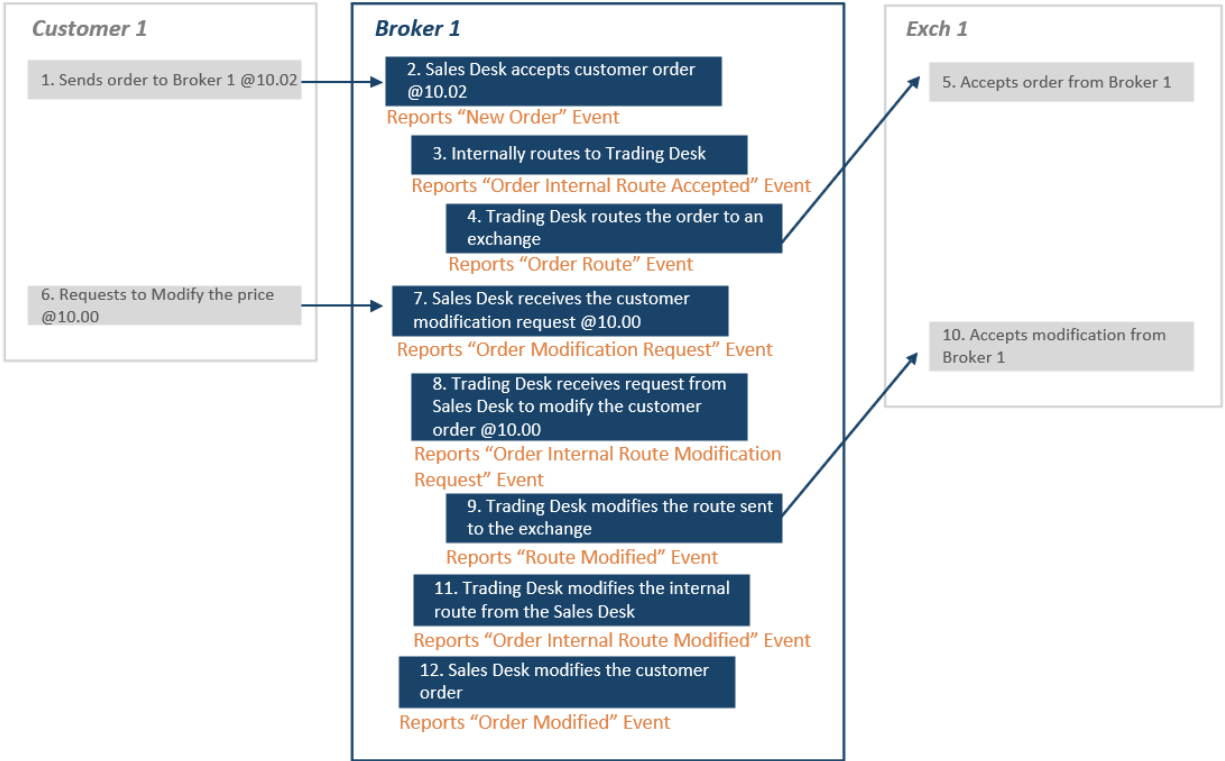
Customer 1

1. Sends order to Broker 1 @10.02

6. Requests to Modify the price @10.00

Broker 1

2. Sales Desk accepts customer order @10.02

Reports “New Order” Event

3. Internally routes to Trading Desk

Reports “Order Internal Route Accepted” Event

4. Trading Desk routes the order to an exchange

Reports “Order Route” Event

7. Sales Desk receives the customer modification request @10.00

Reports “Order Modification Request” Event

8. Trading Desk receives request from Sales Desk to modify the customer order @10.00

Reports “Order Internal Route Modification Request” Event

9. Trading Desk modifies the route sent to the exchange

Reports “Route Modified” Event

11. Trading Desk modifies the internal route from the Sales Desk

Reports “Order Internal Route Modified” Event

12. Sales Desk modifies the customer order

Reports “Order Modified” Event

Exch 1

5. Accepts order from Broker 1

10. Accepts modification from Broker 1